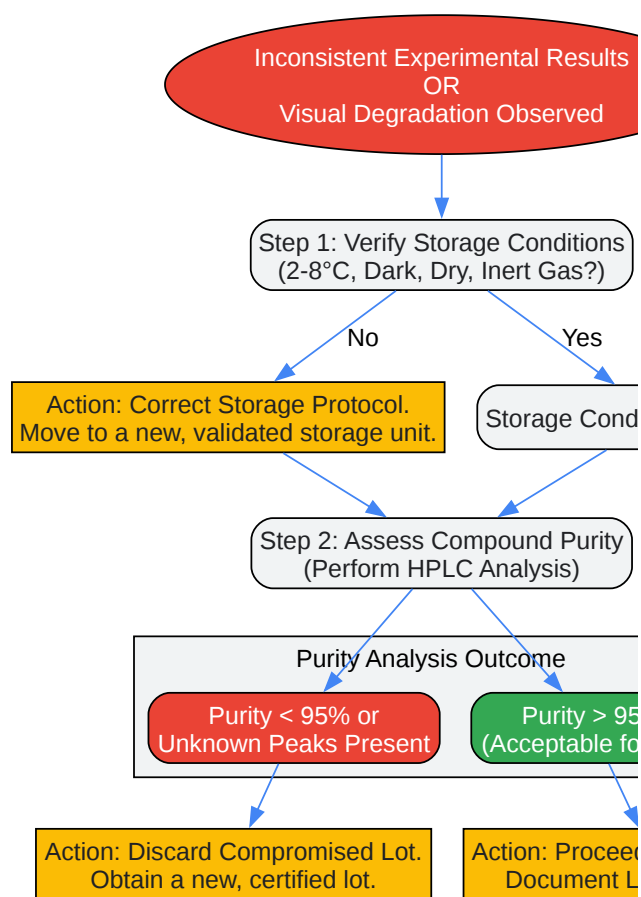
Inconsistent Experimental Results
OR
Visual Degradation Observed

Step 1: Verify Storage Conditions
(2-8°C, Dark, Dry, Inert Gas?)

No

Yes

Action: Correct Storage Protocol.
Move to a new, validated storage unit.

Storage Cond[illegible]

Step 2: Assess Compound Purity
(Perform HPLC Analysis)

Purity Analysis Outcome

Purity < 95% or
Unknown Peaks Present

Purity > 95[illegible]
(Acceptable fo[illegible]

Action: Discard Compromised Lot.
Obtain a new, certified lot.

Action: Procee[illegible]
Document L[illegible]